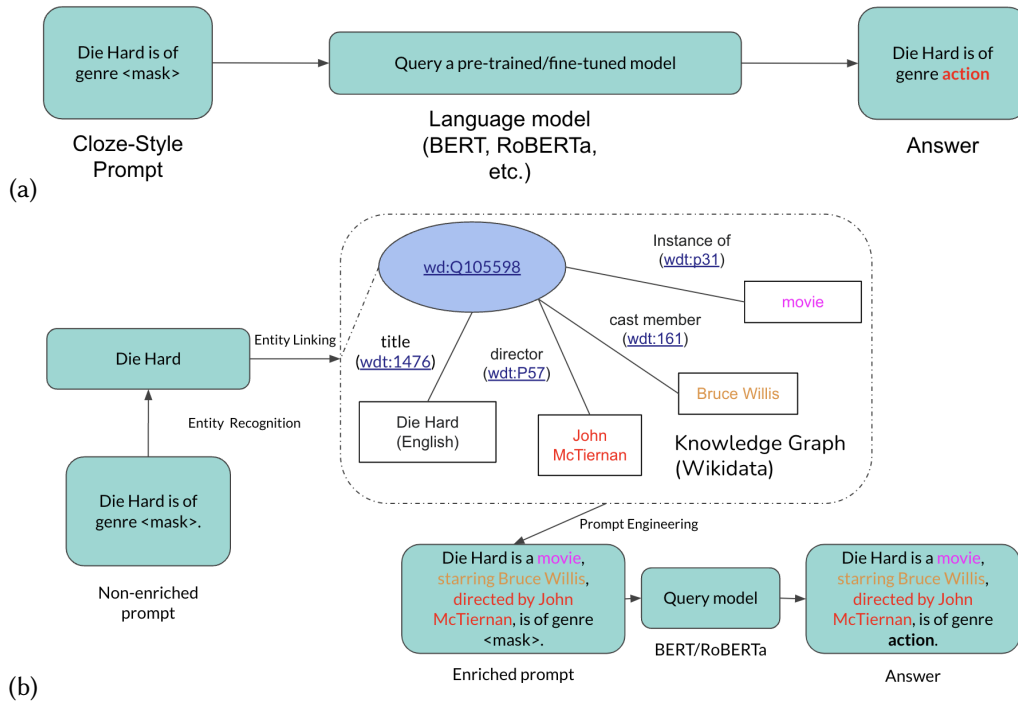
Die Hard is of genre <mask>

Query a pre-trained/fine-tuned model

Die Hard is of genre action

Cloze-Style Prompt

Language model (BERT, RoBERTa, etc.)

Answer

(a)

wd:Q105598

Instance of (wdt:p31)

movie

cast member (wdt:161)

title (wdt:1476)

director (wdt:P57)

Bruce Willis

Die Hard

Entity Linking

Entity Recognition

Die Hard (English)

John McTiernan

Knowledge Graph (Wikidata)

Die Hard is of genre <mask>.

Prompt Engineering

Die Hard is a movie, starring Bruce Willis, directed by John McTiernan, is of genre <mask>.

Query model

Die Hard is a movie, starring Bruce Willis, directed by John McTiernan, is of genre action.

Non-enriched prompt

BERT/RoBERTa

Enriched prompt

Answer

(b)